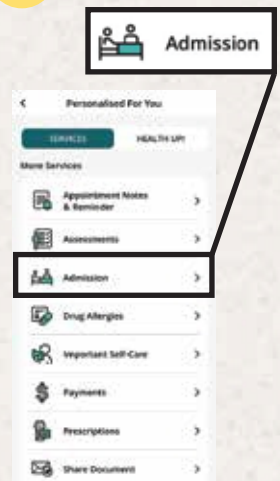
Admission

<

Personalised For You

SERVICES

HEALTH UP!

More Services

Appointment Notes & Reminder >

Assessments >

Admission >

Drug Allergies >

Important Self-Care >

Payments >

Prescriptions >

Share Document >